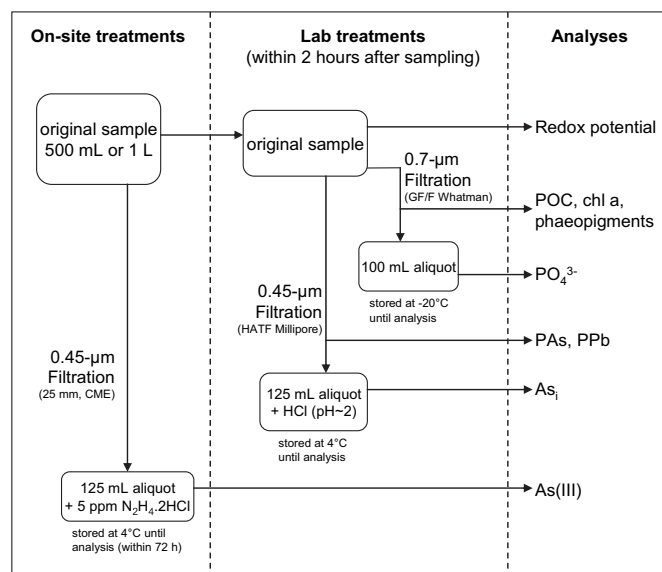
On-site treatments

Lab treatments
(within 2 hours after sampling)

Analyses

original sample 500 mL or 1 L

original sample

Redox potential

0.7-µm Filtration
(GF/F Whatman)

POC, chl a, phaeopigments

100 mL aliquot

stored at -20°C until analysis

$PO_4^{3-}$

0.45-µm Filtration
(HATF Millipore)

PAs, PPb

125 mL aliquot + HCl (pH~2)

stored at 4°C until analysis

$As_i$

0.45-µm Filtration
(25 mm, CME)

125 mL aliquot + 5 ppm $N_2H_4.2HCl$

stored at 4°C until analysis (within 72 h)

As(III)